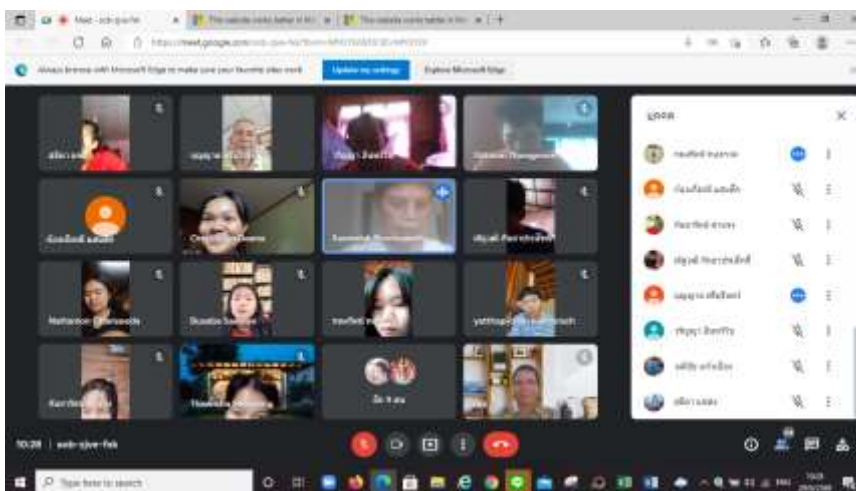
Meet - scb-sjvw-fsk

https://meet.google.com/scb-sjvw-fsk

Always browse with Microsoft Edge to make your favourite sites work

Update my settings

Explore Microsoft Edge

บุคคล

Nathanon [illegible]

Duanjai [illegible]

อื่น ๆ 4 คน

10:28 | scb-sjvw-fsk

Type here to search